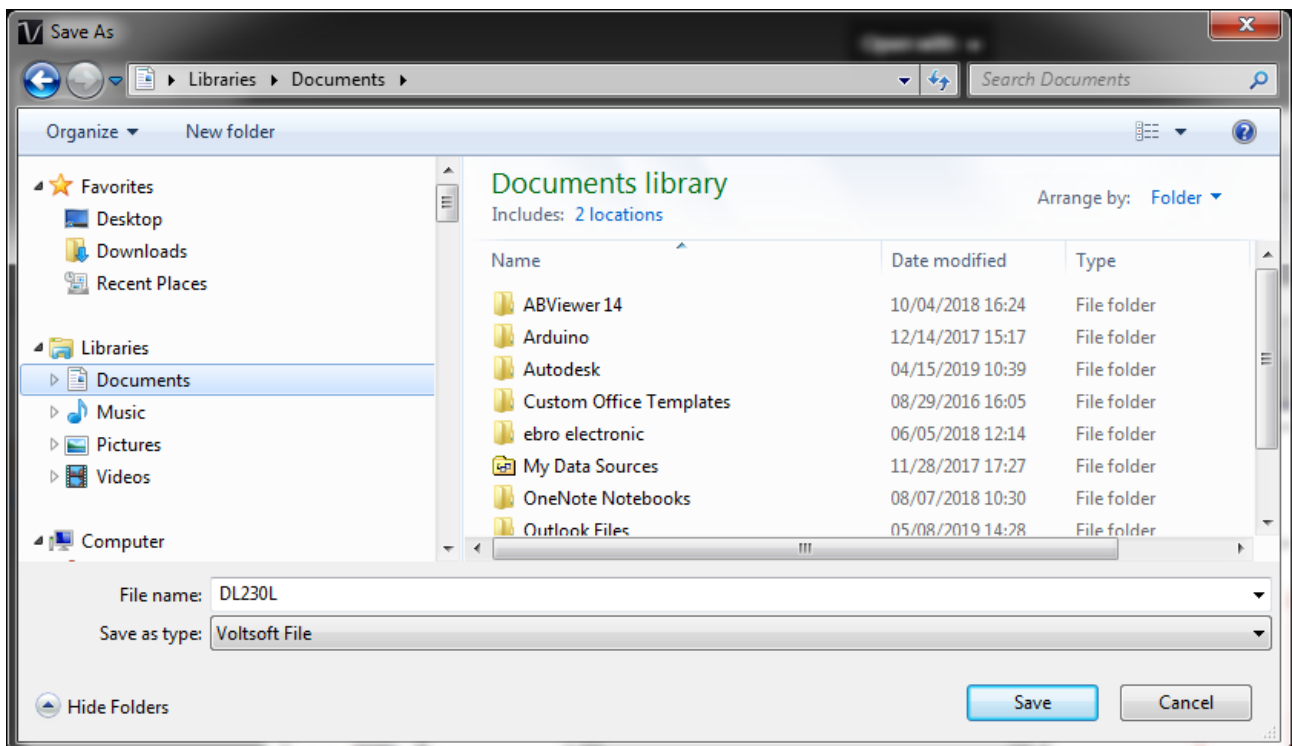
Save As

Libraries ▸ Documents ▸

Search Documents

Organize ▾ New folder

Favorites
Desktop
Downloads
Recent Places

Libraries
Documents
Music
Pictures
Videos

Computer

Documents library
Includes: 2 locations

Arrange by: Folder ▾

| Name | Date modified | Type |
|---|---|---|
| ABViewer 14 | 10/04/2018 16:24 | File folder |
| Arduino | 12/14/2017 15:17 | File folder |
| Autodesk | 04/15/2019 10:39 | File folder |
| Custom Office Templates | 08/29/2016 16:05 | File folder |
| ebro electronic | 06/05/2018 12:14 | File folder |
| My Data Sources | 11/28/2017 17:27 | File folder |
| OneNote Notebooks | 08/07/2018 10:30 | File folder |
| Outlook Files | 05/08/2019 14:28 | File folder |

File name: DL230L

Save as type: Voltsoft File

Hide Folders

Save

Cancel